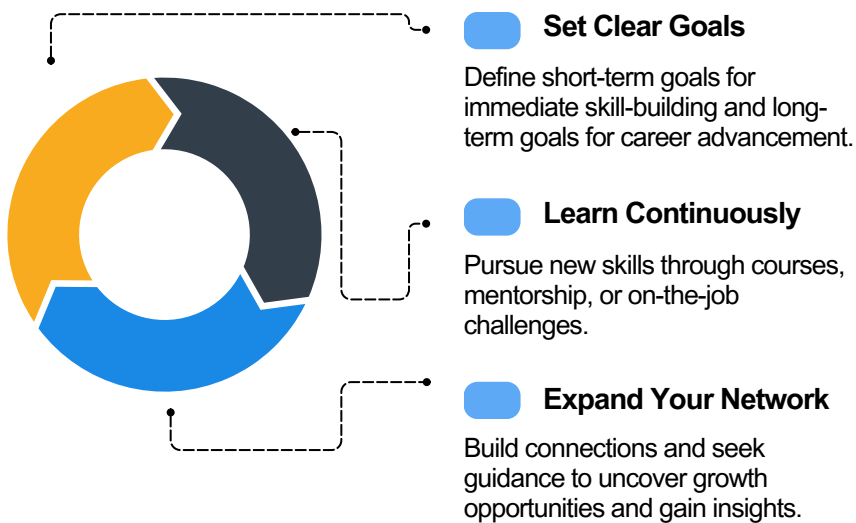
Set Clear Goals

Define short-term goals for immediate skill-building and long-term goals for career advancement.

Learn Continuously

Pursue new skills through courses, mentorship, or on-the-job challenges.

Expand Your Network

Build connections and seek guidance to uncover growth opportunities and gain insights.